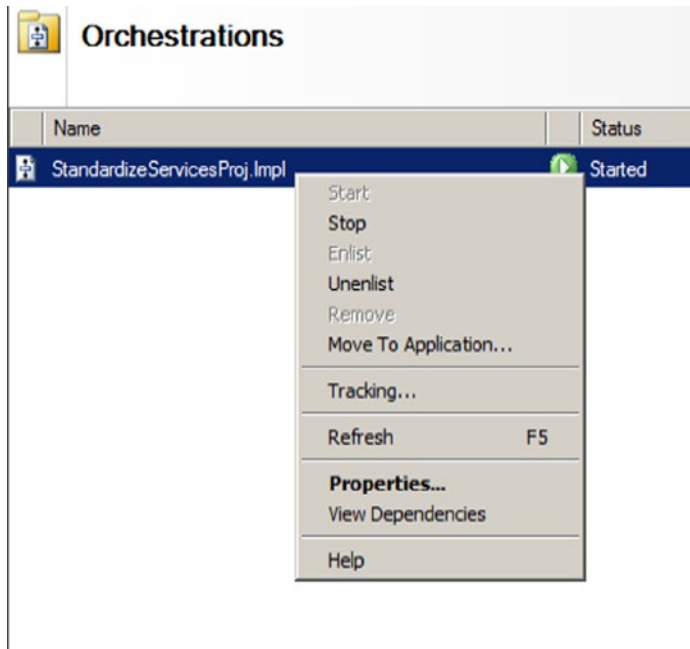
Orchestrations

| Name | Status |
|---|---|
| StandardizeServicesProj.Impl | Started |

Start
Stop
Enlist
Unenlist
Remove
Move To Application...
Tracking...
Refresh F5
Properties...
View Dependencies
Help